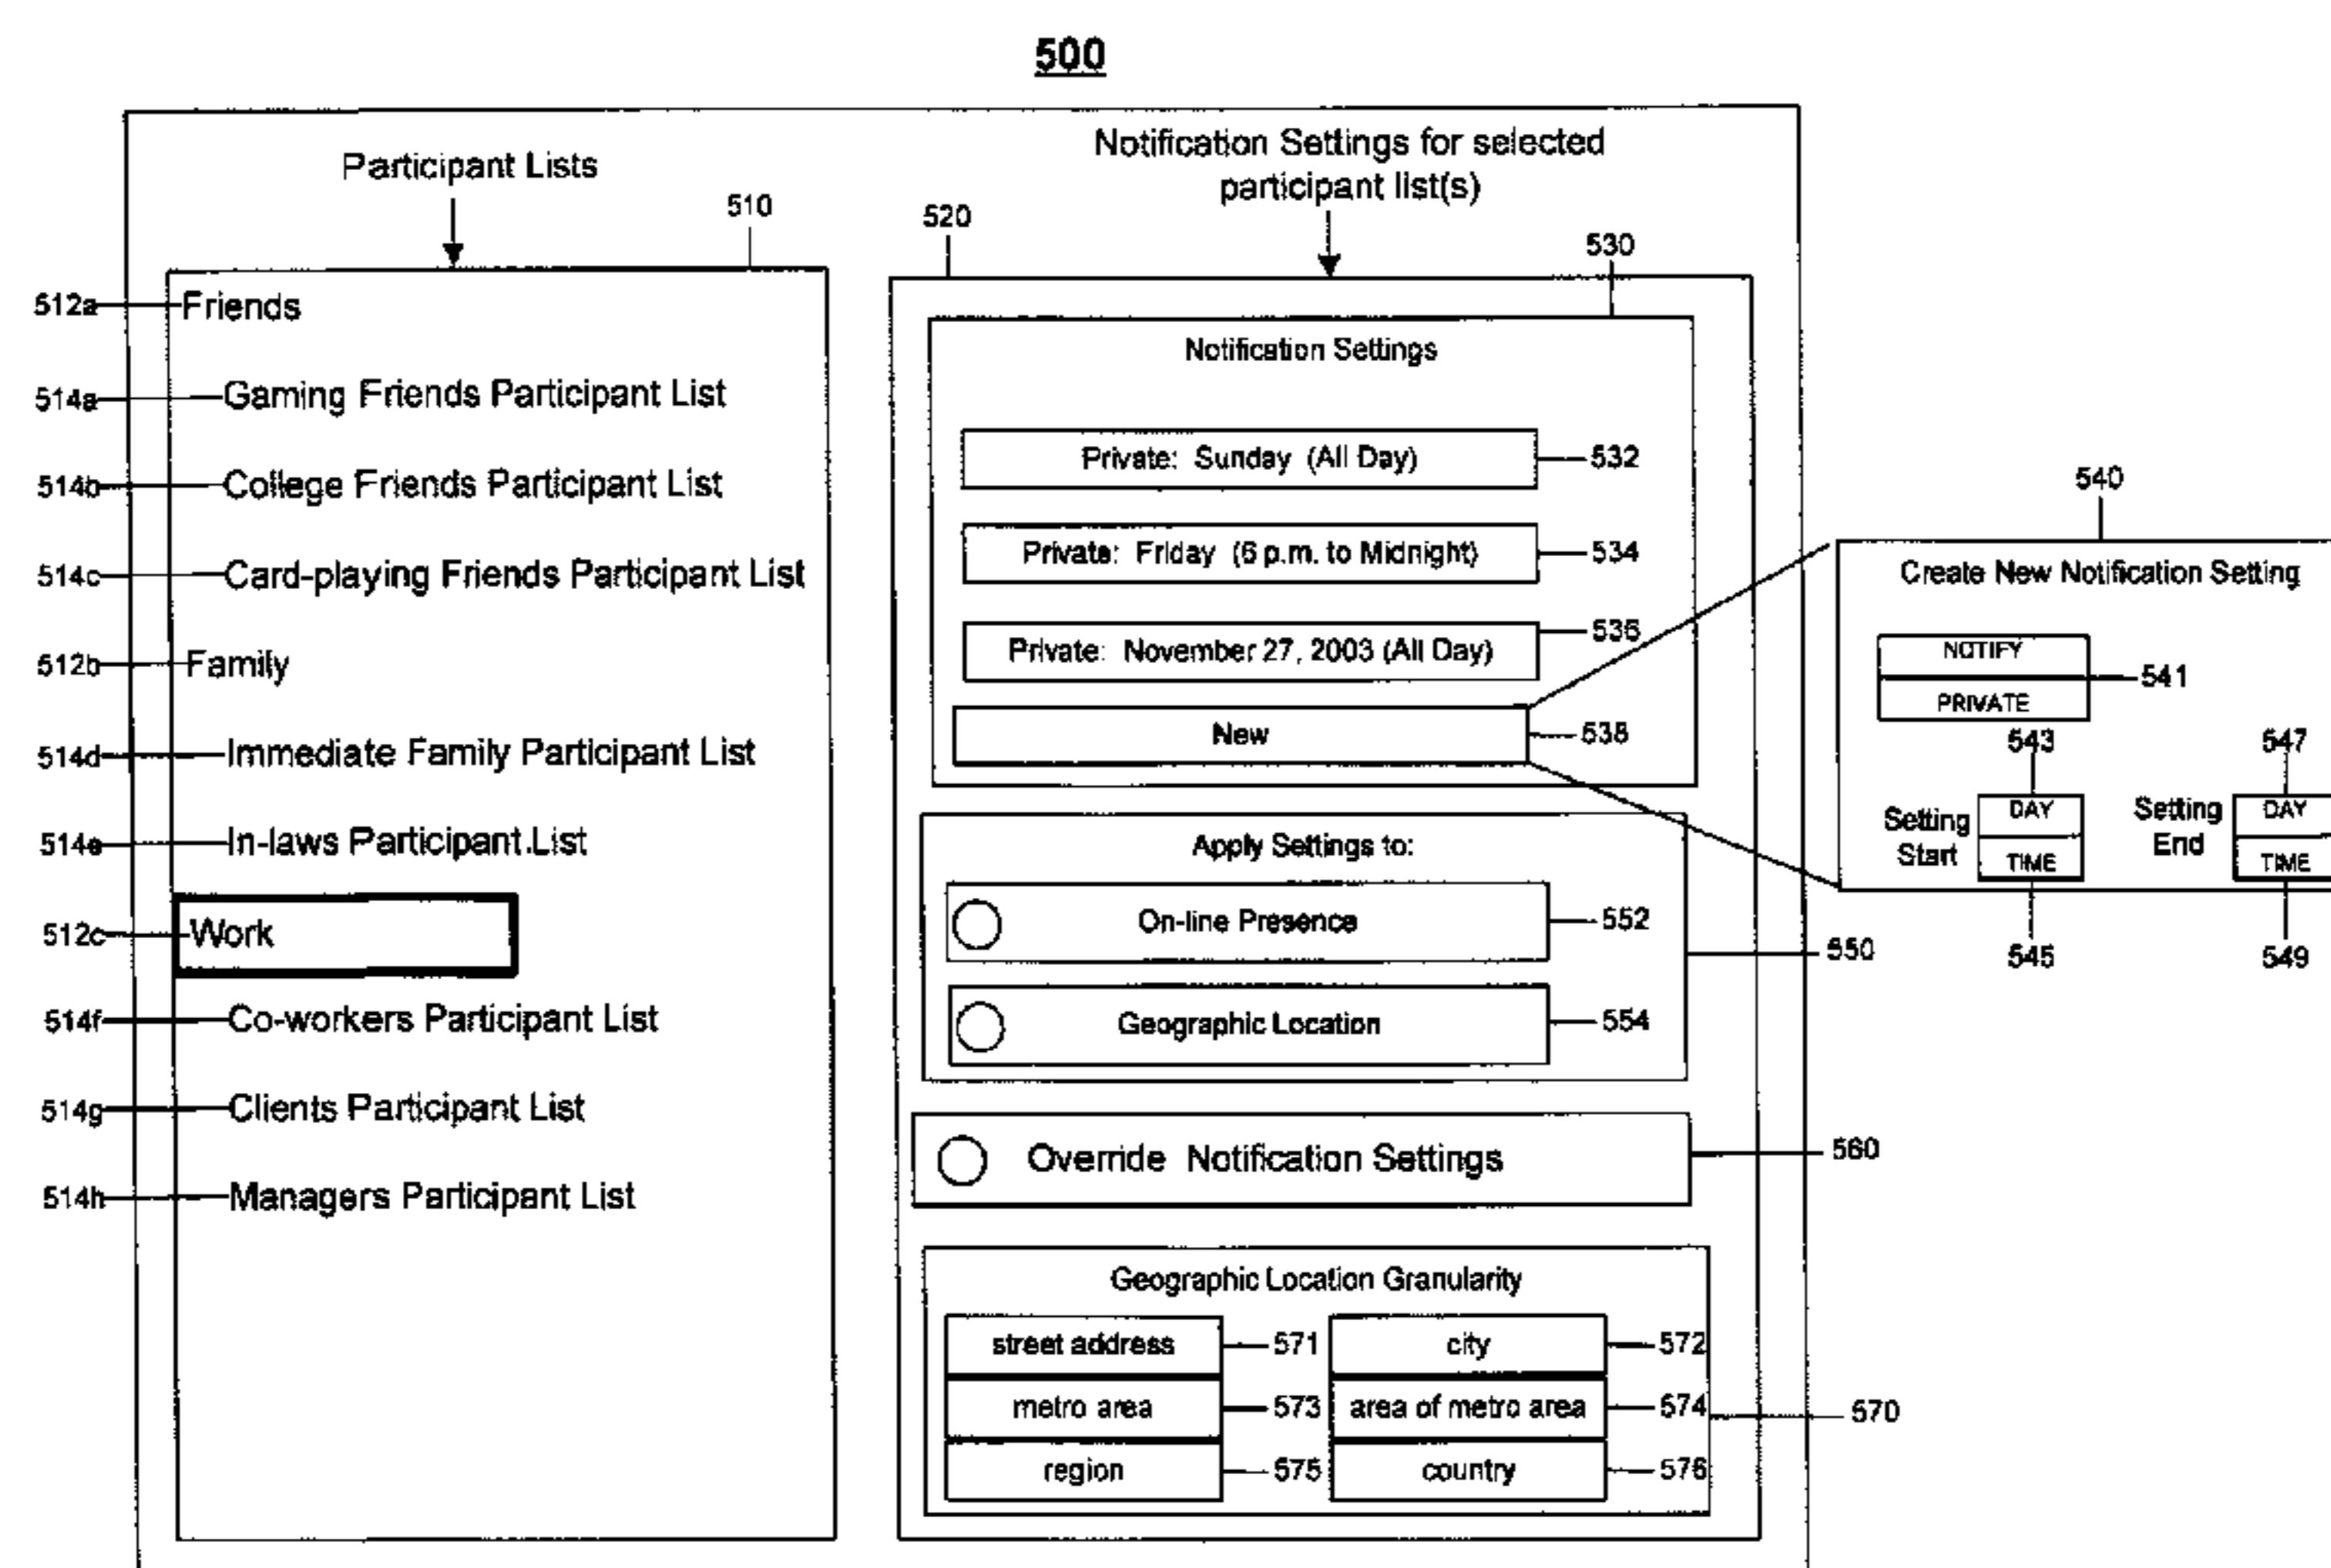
500

Participant Lists

510

512a Friends

514a Gaming Friends Participant List

514b College Friends Participant List

514c Card-playing Friends Participant List

512b Family

514d Immediate Family Participant List

514e In-laws Participant List

512c Work

514f Co-workers Participant List

514g Clients Participant List

514h Managers Participant List

Notification Settings for selected participant list(s)

520

530

Notification Settings

Private: Sunday (All Day) 532

Private: Friday (6 p.m. to Midnight) 534

Private: November 27, 2003 (All Day) 536

New 538

Apply Settings to:

On-line Presence 552

Geographic Location 554

550

Override Notification Settings 560

Geographic Location Granularity

| street address | 571 | city | 572 |
|---|---|---|---|
| metro area | 573 | area of metro area | 574 |
| region | 575 | country | 576 |

570

540

Create New Notification Setting

NOTIFY

PRIVATE

541

543

547

Setting Start DAY TIME

Setting End DAY TIME

545

549